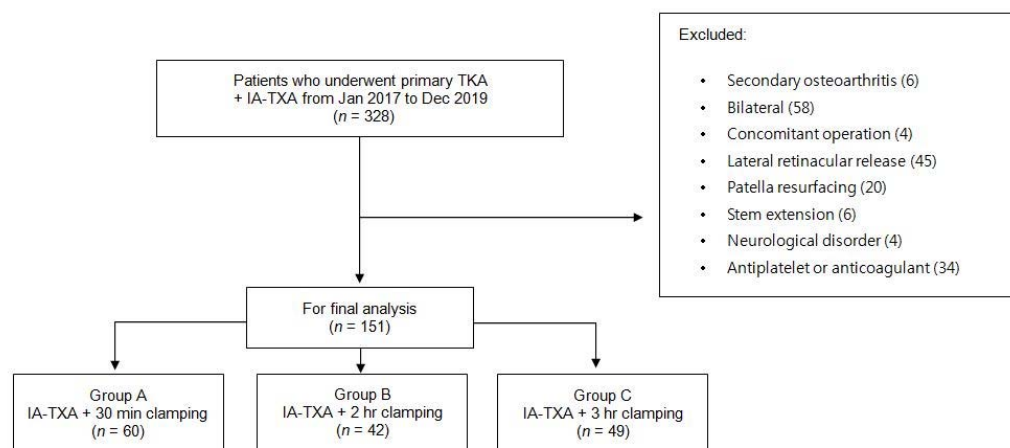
Patients who underwent primary TKA + IA-TXA from Jan 2017 to Dec 2019 ($n$ = 328)

Excluded:

- Secondary osteoarthritis (6)
- Bilateral (58)
- Concomitant operation (4)
- Lateral retinacular release (45)
- Patella resurfacing (20)
- Stem extension (6)
- Neurological disorder (4)
- Antiplatelet or anticoagulant (34)

For final analysis ($n$ = 151)

Group A IA-TXA + 30 min clamping ($n$ = 60)

Group B IA-TXA + 2 hr clamping ($n$ = 42)

Group C IA-TXA + 3 hr clamping ($n$ = 49)